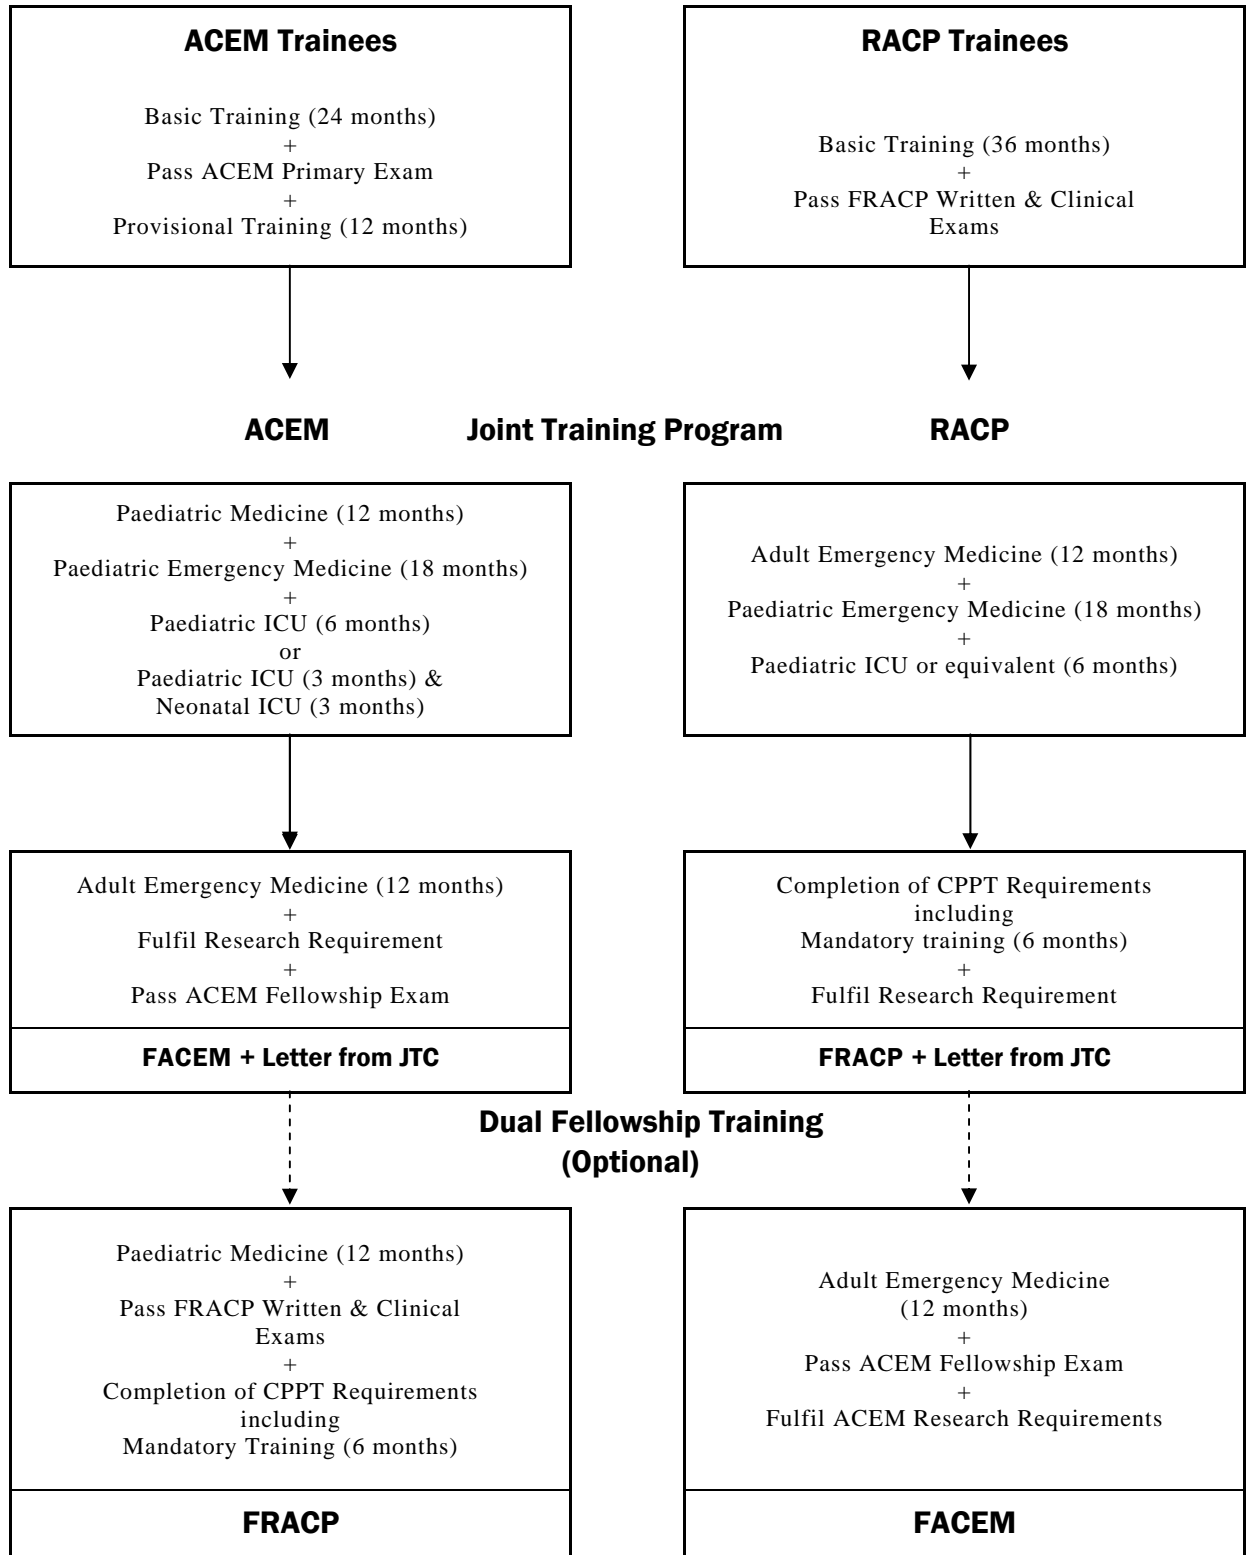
ACEM Trainees

Basic Training (24 months)
+
Pass ACEM Primary Exam
+
Provisional Training (12 months)

RACP Trainees

Basic Training (36 months)
+
Pass FRACP Written & Clinical Exams

ACEM

Joint Training Program

RACP

Paediatric Medicine (12 months)
+
Paediatric Emergency Medicine (18 months)
+
Paediatric ICU (6 months)
or
Paediatric ICU (3 months) &
Neonatal ICU (3 months)

Adult Emergency Medicine (12 months)
+
Paediatric Emergency Medicine (18 months)
+
Paediatric ICU or equivalent (6 months)

Adult Emergency Medicine (12 months)
+
Fulfil Research Requirement
+
Pass ACEM Fellowship Exam

FACEM + Letter from JTC

Completion of CPPT Requirements including
Mandatory training (6 months)
+
Fulfil Research Requirement

FRACP + Letter from JTC

Dual Fellowship Training
(Optional)

Paediatric Medicine (12 months)
+
Pass FRACP Written & Clinical Exams
+
Completion of CPPT Requirements including
Mandatory Training (6 months)

FRACP

Adult Emergency Medicine (12 months)
+
Pass ACEM Fellowship Exam
+
Fulfil ACEM Research Requirements

FACEM